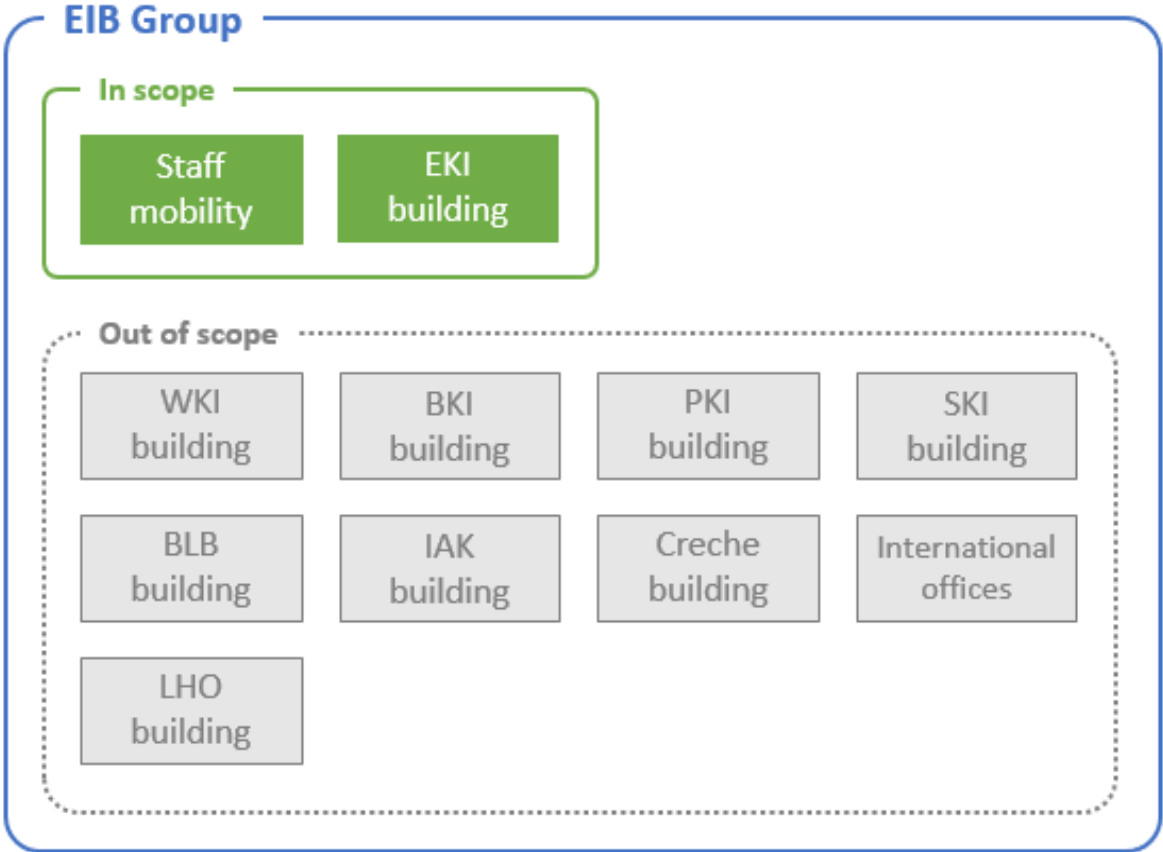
EIB Group

In scope

Staff mobility

EKI building

Out of scope

WKI building

BKI building

PKI building

SKI building

BLB building

IAK building

Creche building

International offices

LHO building